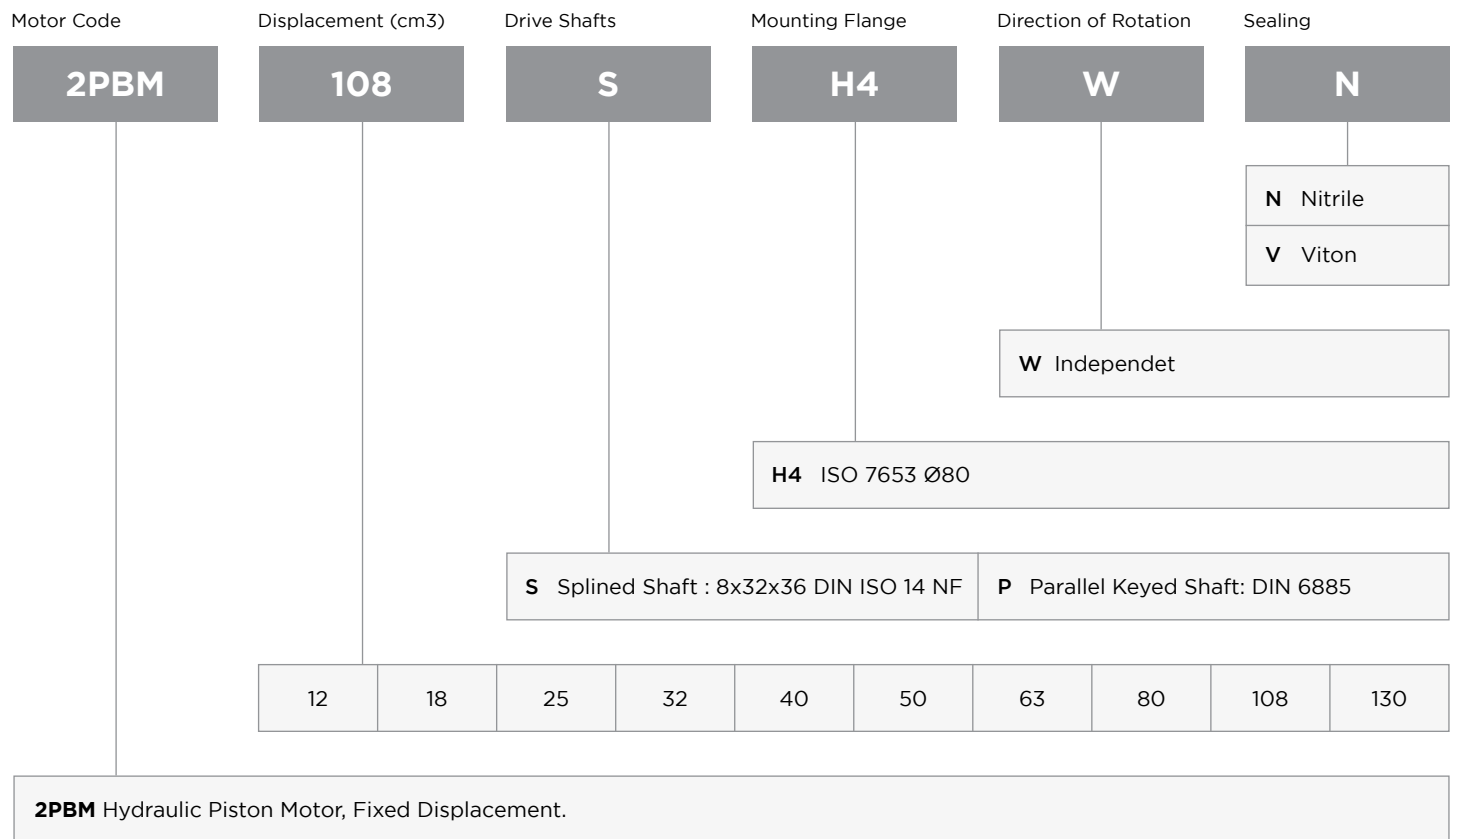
Motor Code | Displacement (cm3) | Drive Shafts | Mounting Flange | Direction of Rotation | Sealing

2PBM | 108 | S | H4 | W | N

| | |
|---|---|
| **N** | Nitrile |
| **V** | Viton |

**W** Independet

**H4** ISO 7653 Ø80

| | |
|---|---|
| **S** Splined Shaft : 8x32x36 DIN ISO 14 NF | **P** Parallel Keyed Shaft: DIN 6885 |

| 12 | 18 | 25 | 32 | 40 | 50 | 63 | 80 | 108 | 130 |
|---|---|---|---|---|---|---|---|---|---|

**2PBM** Hydraulic Piston Motor, Fixed Displacement.